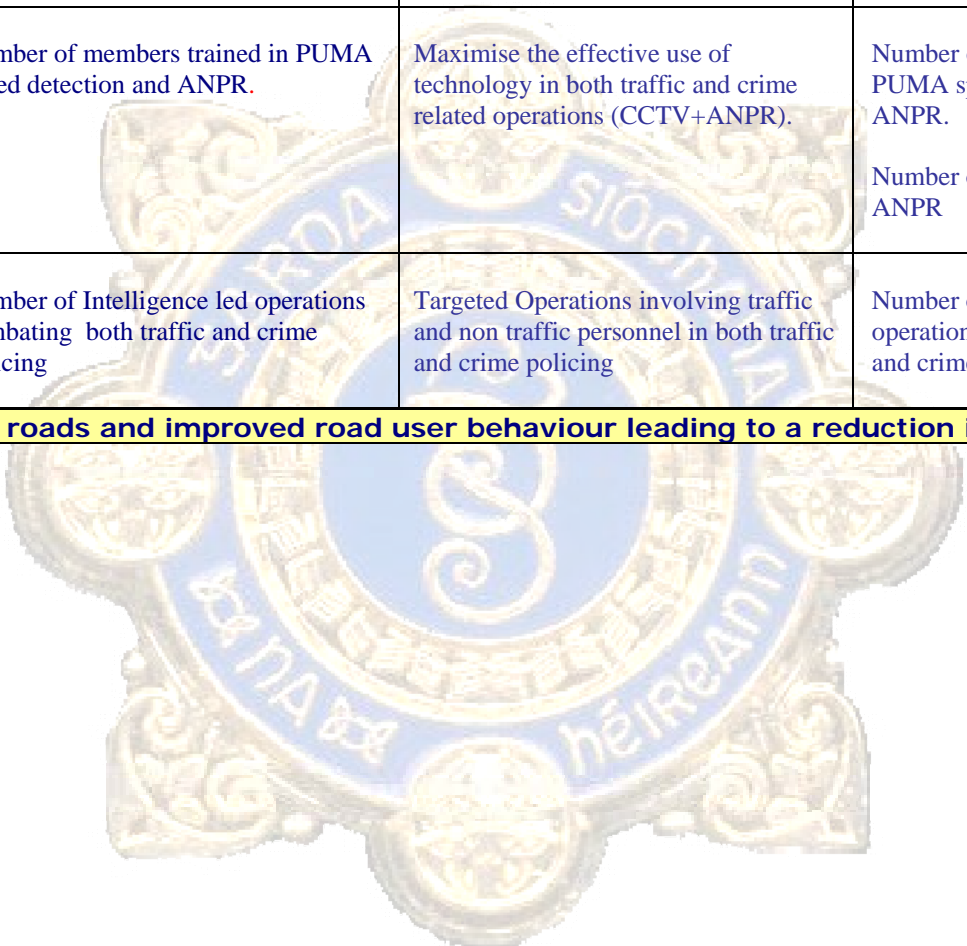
| mber of members trained in PUMA ed detection and ANPR. | Maximise the effective use of technology in both traffic and crime related operations (CCTV+ANPR). | Number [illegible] PUMA s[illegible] ANPR. Number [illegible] ANPR |
|---|---|---|
| mber of Intelligence led operations nbating both traffic and crime icing | Targeted Operations involving traffic and non traffic personnel in both traffic and crime policing | Number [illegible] operation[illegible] and crim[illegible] |

roads and improved road user behaviour leading to a reduction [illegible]

Garda Síochána na hÉireann